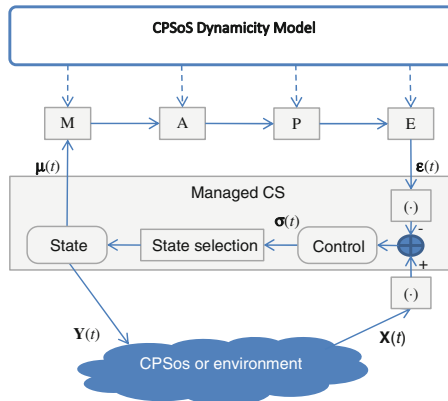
CPSoS Dynamicity Model

M

A

P

E

$\boldsymbol{\mu}(t)$

$\boldsymbol{\varepsilon}(t)$

Managed CS

$(\cdot)$

$\boldsymbol{\sigma}(t)$

-

State

State selection

Control

+

$(\cdot)$

$\mathbf{Y}(t)$

$\mathbf{X}(t)$

CPSos or environment